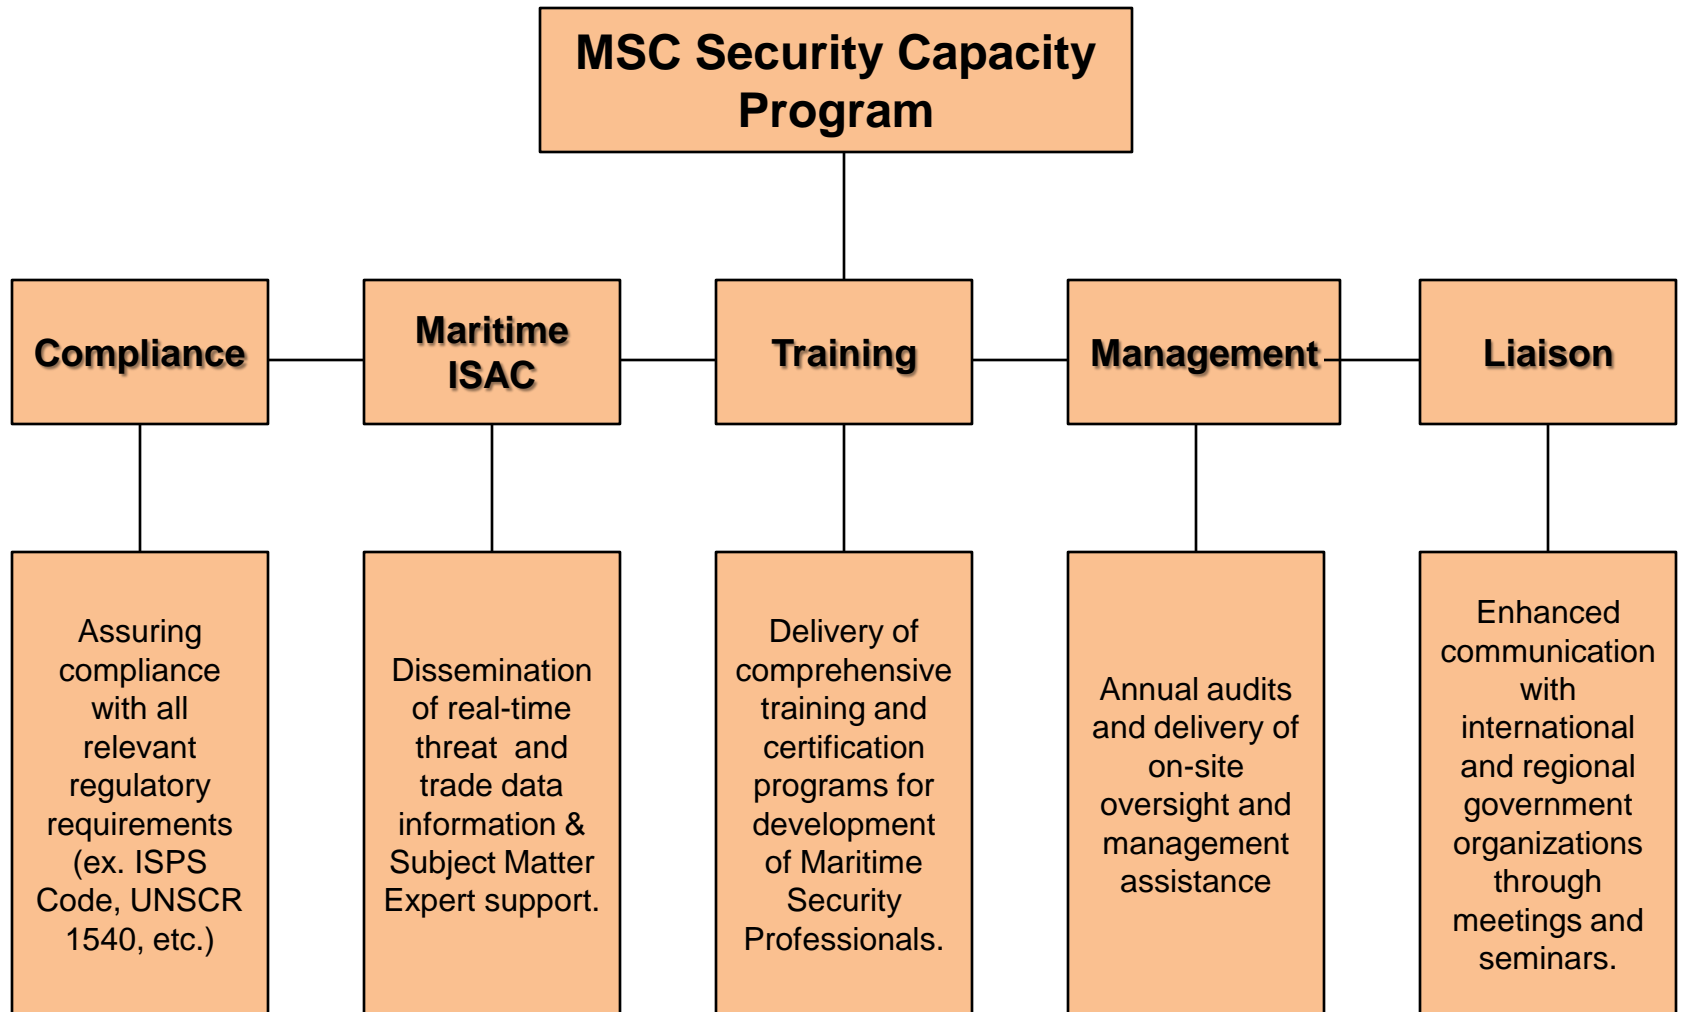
MSC Security Capacity Program

Compliance

Maritime ISAC

Training

Management

Liaison

Assuring compliance with all relevant regulatory requirements (ex. ISPS Code, UNSCR 1540, etc.)

Dissemination of real-time threat and trade data information & Subject Matter Expert support.

Delivery of comprehensive training and certification programs for development of Maritime Security Professionals.

Annual audits and delivery of on-site oversight and management assistance

Enhanced communication with international and regional government organizations through meetings and seminars.